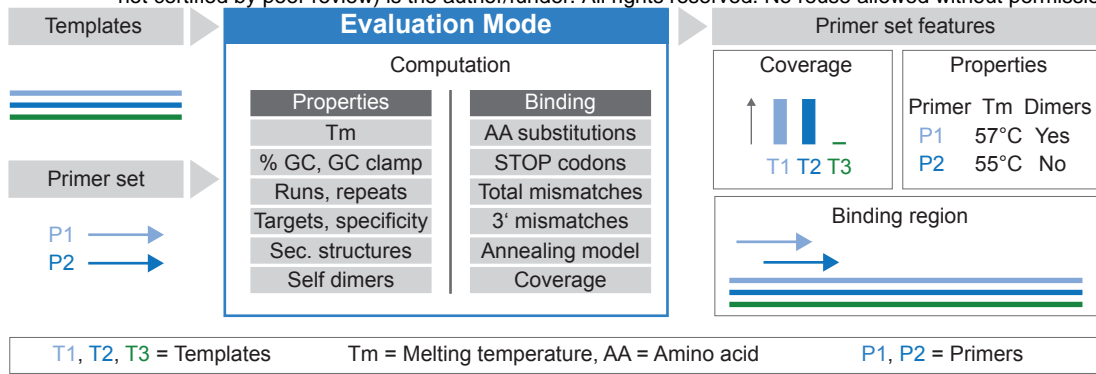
not certified by peer review) is the author/funder. All rights reserved. No reuse allowed without permissio

Templates

Evaluation Mode

Computation

| Properties | Binding |
|---|---|
| Tm | AA substitutions |
| % GC, GC clamp | STOP codons |
| Runs, repeats | Total mismatches |
| Targets, specificity | 3' mismatches |
| Sec. structures | Annealing model |
| Self dimers | Coverage |

Primer set

P1
P2

Primer set features

Coverage

T1 T2 T3

Properties

| Primer | Tm | Dimers |
|---|---|---|
| P1 | 57°C | Yes |
| P2 | 55°C | No |

Binding region

T1, T2, T3 = Templates Tm = Melting temperature, AA = Amino acid P1, P2 = Primers